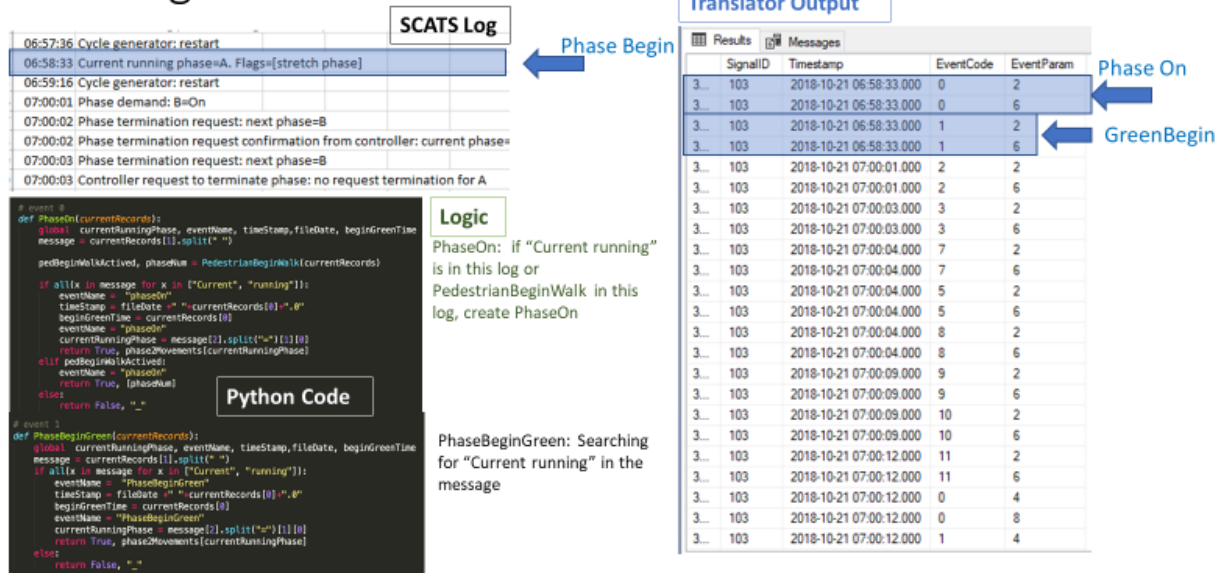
SCATS Log

Translator Output

06:57:36 Cycle generator: restart
06:58:33 Current running phase=A. Flags=[stretch phase]
06:59:16 Cycle generator: restart
07:00:01 Phase demand: B=On
07:00:02 Phase termination request: next phase=B
07:00:02 Phase termination request confirmation from controller: current phase=
07:00:03 Phase termination request: next phase=B
07:00:03 Controller request to terminate phase: no request termination for A

Phase Begin

Results Messages

| | SignalID | Timestamp | EventCode | EventParam |
|---|---|---|---|---|
| 3... | 103 | 2018-10-21 06:58:33.000 | 0 | 2 |
| 3... | 103 | 2018-10-21 06:58:33.000 | 0 | 6 |
| 3... | 103 | 2018-10-21 06:58:33.000 | 1 | 2 |
| 3... | 103 | 2018-10-21 06:58:33.000 | 1 | 6 |
| 3... | 103 | 2018-10-21 07:00:01.000 | 2 | 2 |
| 3... | 103 | 2018-10-21 07:00:01.000 | 2 | 6 |
| 3... | 103 | 2018-10-21 07:00:03.000 | 3 | 2 |
| 3... | 103 | 2018-10-21 07:00:03.000 | 3 | 6 |
| 3... | 103 | 2018-10-21 07:00:04.000 | 7 | 2 |
| 3... | 103 | 2018-10-21 07:00:04.000 | 7 | 6 |
| 3... | 103 | 2018-10-21 07:00:04.000 | 5 | 2 |
| 3... | 103 | 2018-10-21 07:00:04.000 | 5 | 6 |
| 3... | 103 | 2018-10-21 07:00:04.000 | 8 | 2 |
| 3... | 103 | 2018-10-21 07:00:04.000 | 8 | 6 |
| 3... | 103 | 2018-10-21 07:00:09.000 | 9 | 2 |
| 3... | 103 | 2018-10-21 07:00:09.000 | 9 | 6 |
| 3... | 103 | 2018-10-21 07:00:09.000 | 10 | 2 |
| 3... | 103 | 2018-10-21 07:00:09.000 | 10 | 6 |
| 3... | 103 | 2018-10-21 07:00:12.000 | 11 | 2 |
| 3... | 103 | 2018-10-21 07:00:12.000 | 11 | 6 |
| 3... | 103 | 2018-10-21 07:00:12.000 | 0 | 4 |
| 3... | 103 | 2018-10-21 07:00:12.000 | 0 | 8 |
| 3... | 103 | 2018-10-21 07:00:12.000 | 1 | 4 |

Phase On

GreenBegin

# event 0
def PhaseOn(currentRecords):
    global currentRunningPhase, eventName, timeStamp,fileDate, beginGreenTime
    message = currentRecords[1].split(" ")

    pedBeginWalkActived, phaseNum = PedestrianBeginWalk(currentRecords)

    if all(x in message for x in ["Current", "running"]):
        eventName = "phaseOn"
        timeStamp = fileDate +" "+currentRecords[0]+".0"
        beginGreenTime = currentRecords[0]
        eventName = "phaseOn"
        currentRunningPhase = message[2].split("=")[1][0]
        return True, phase2Movements[currentRunningPhase]
    elif pedBeginWalkActived:
        eventName = "phaseOn"
        return True, [phaseNum]
    else:
        return False, "_"

Logic

PhaseOn: if "Current running" is in this log or PedestrianBeginWalk in this log, create PhaseOn

Python Code

# event 1
def PhaseBeginGreen(currentRecords):
    global currentRunningPhase, eventName, timeStamp,fileDate, beginGreenTime
    message = currentRecords[1].split(" ")
    if all(x in message for x in ["Current", "running"]):
        eventName = "PhaseBeginGreen"
        timeStamp = fileDate +" "+currentRecords[0]+".0"
        beginGreenTime = currentRecords[0]
        eventName = "PhaseBeginGreen"
        currentRunningPhase = message[2].split("=")[1][0]
        return True, phase2Movements[currentRunningPhase]
    else:
        return False, "_"

PhaseBeginGreen: Searching for "Current running" in the message